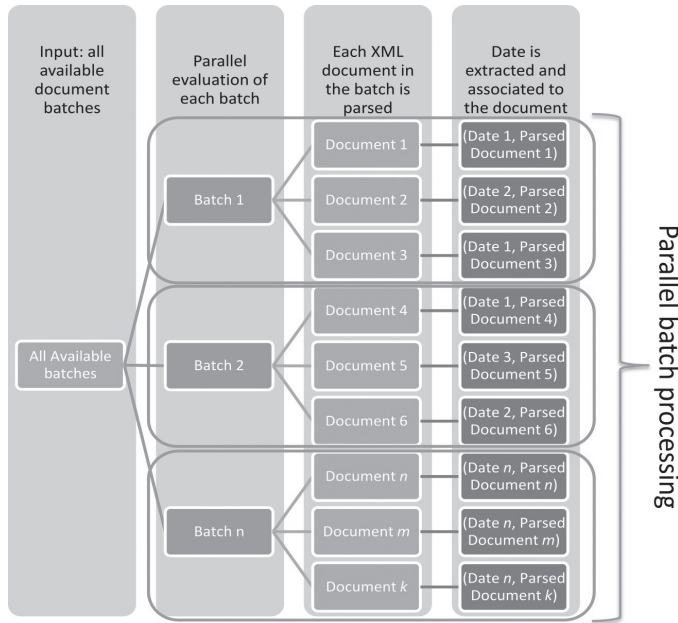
Input: all available document batches

Parallel evaluation of each batch

Each XML document in the batch is parsed

Date is extracted and associated to the document

All Available batches

Batch 1

Batch 2

Batch n

Document 1

Document 2

Document 3

Document 4

Document 5

Document 6

Document *n*

Document *m*

Document *k*

(Date 1, Parsed Document 1)

(Date 2, Parsed Document 2)

(Date 1, Parsed Document 3)

(Date 1, Parsed Document 4)

(Date 3, Parsed Document 5)

(Date 2, Parsed Document 6)

(Date *n*, Parsed Document *n*)

(Date *n*, Parsed Document *m*)

(Date *n*, Parsed Document *k*)

Parallel batch processing